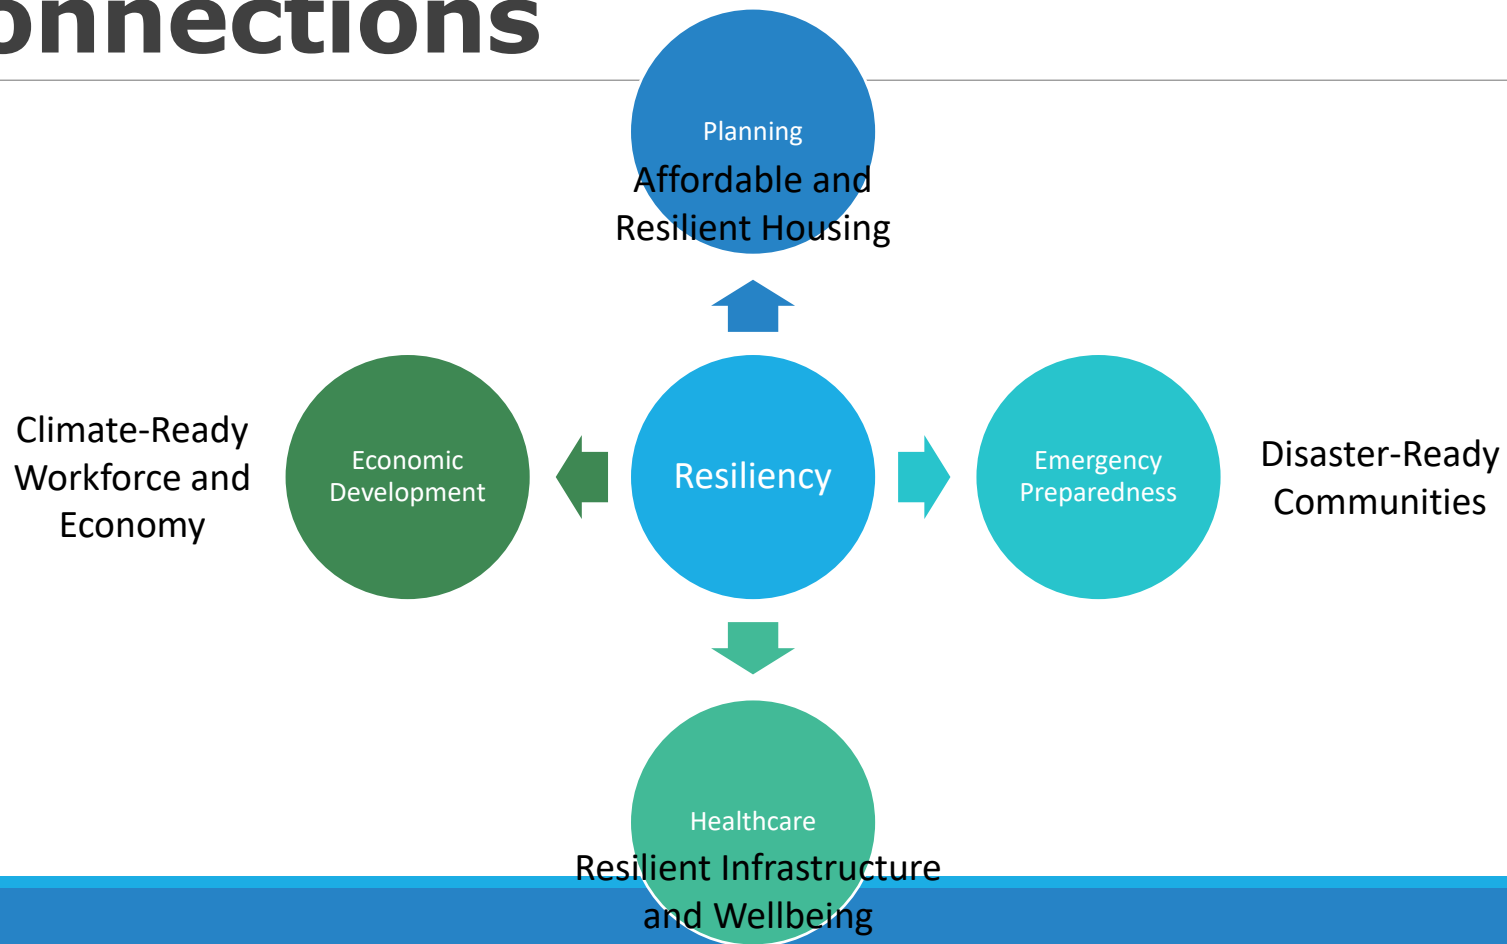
onnections

Planning

Affordable and Resilient Housing

Climate-Ready Workforce and Economy

Economic Development

Resiliency

Emergency Preparedness

Disaster-Ready Communities

Healthcare

Resilient Infrastructure and Wellbeing